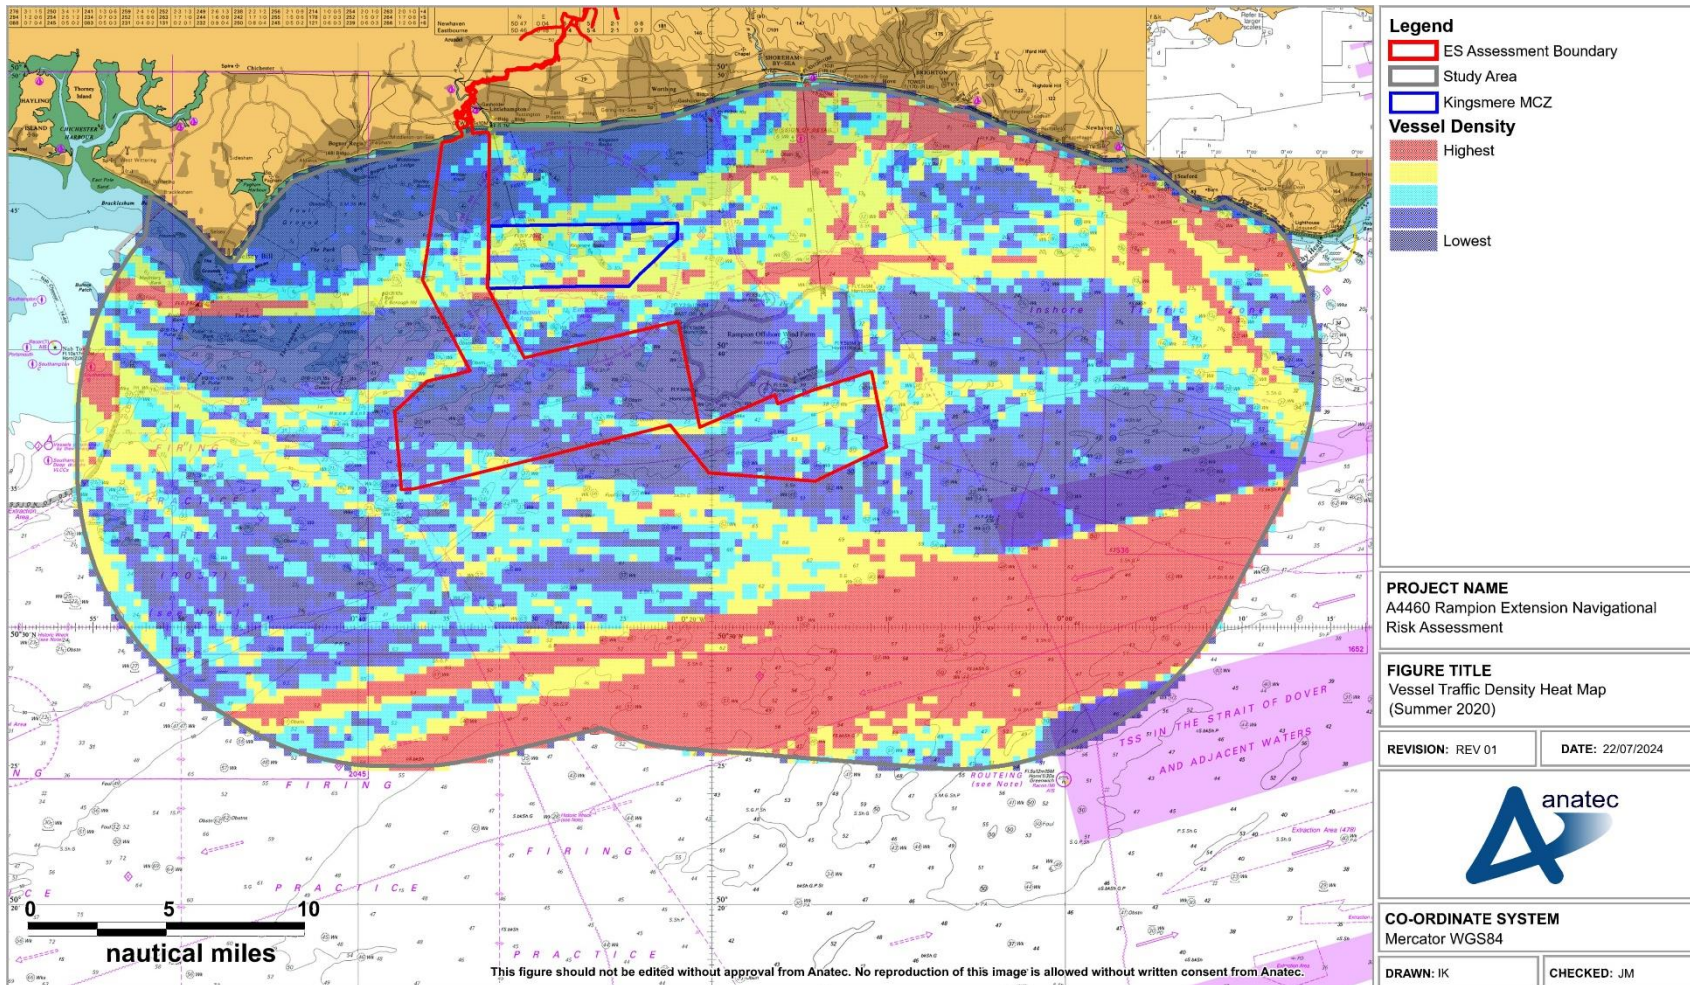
Legend
ES Assessment Boundary
Study Area
Kingsmere MCZ
Vessel Density
Highest
Lowest

PROJECT NAME
A4460 Rampion Extension Navigational Risk Assessment

FIGURE TITLE
Vessel Traffic Density Heat Map (Summer 2020)

REVISION: REV 01
DATE: 22/07/2024

anatec

CO-ORDINATE SYSTEM
Mercator WGS84

DRAWN: IK
CHECKED: JM

0 5 10
nautical miles

This figure should not be edited without approval from Anatec. No reproduction of this image is allowed without written consent from Anatec.

Inshore
Rampion Offshore Wind Farm
TSS IN THE STRAIT OF DOVER AND ADJACENT WATERS
ROUTEING (see Note)
FIRING
PRACTICE
FIRING
PRACTICE
FIRING PRACTICE
Chichester
Shoreham-by-Sea
Brighton
Worthing
Newhaven
Hayling Island
Thorney Island
Chichester Harbour